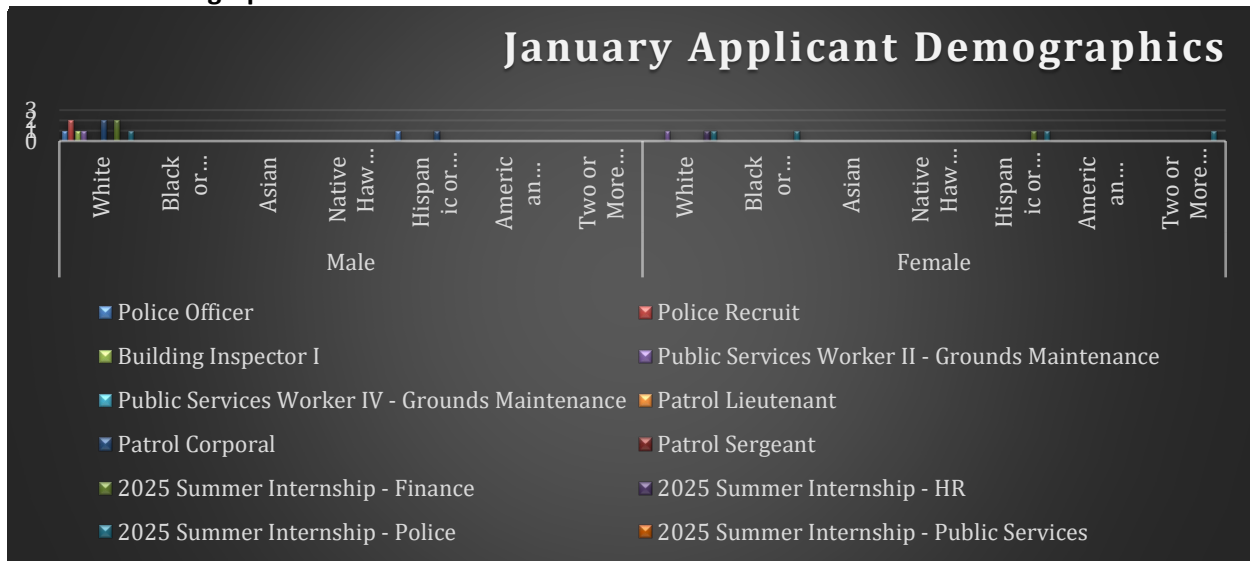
January Applicant Demographics

3
2
1
0

White
Black or…
Asian
Native Haw…
Hispanic or…
American…
Two or More…

White
Black or…
Asian
Native Haw…
Hispanic or…
American…
Two or More…

Male
Female

Police Officer
Police Recruit
Building Inspector I
Public Services Worker II - Grounds Maintenance
Public Services Worker IV - Grounds Maintenance
Patrol Lieutenant
Patrol Corporal
Patrol Sergeant
2025 Summer Internship - Finance
2025 Summer Internship - HR
2025 Summer Internship - Police
2025 Summer Internship - Public Services